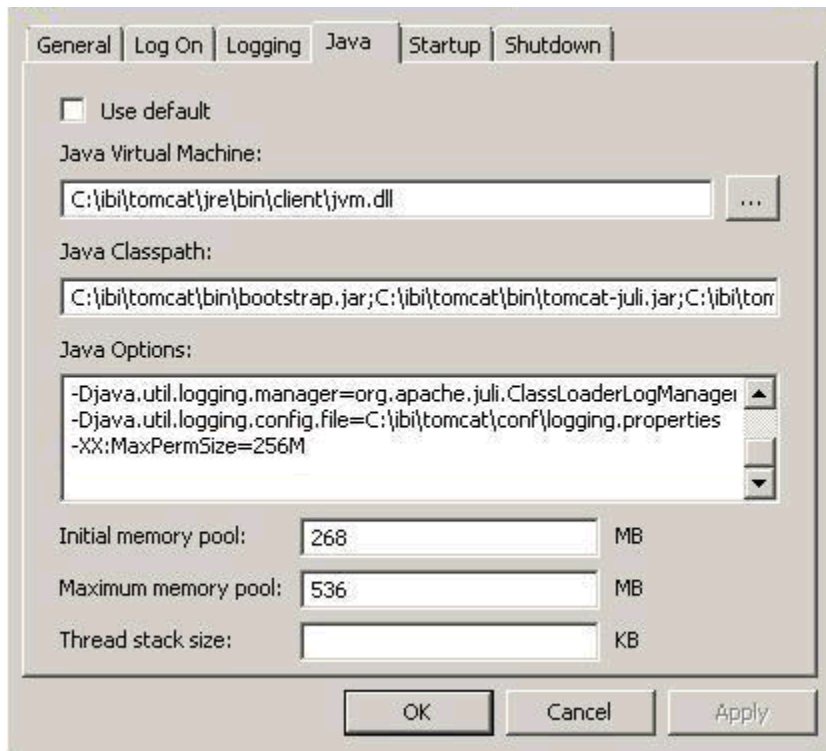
General | Log On | Logging | Java | Startup | Shutdown

Use default

Java Virtual Machine:

C:\ibi\tomcat\jre\bin\client\jvm.dll

...

Java Classpath:

C:\ibi\tomcat\bin\bootstrap.jar;C:\ibi\tomcat\bin\tomcat-juli.jar;C:\ibi\tom

Java Options:

-Djava.util.logging.manager=org.apache.juli.ClassLoaderLogManager
-Djava.util.logging.config.file=C:\ibi\tomcat\conf\logging.properties
-XX:MaxPermSize=256M

Initial memory pool: 268 MB

Maximum memory pool: 536 MB

Thread stack size: KB

OK Cancel Apply